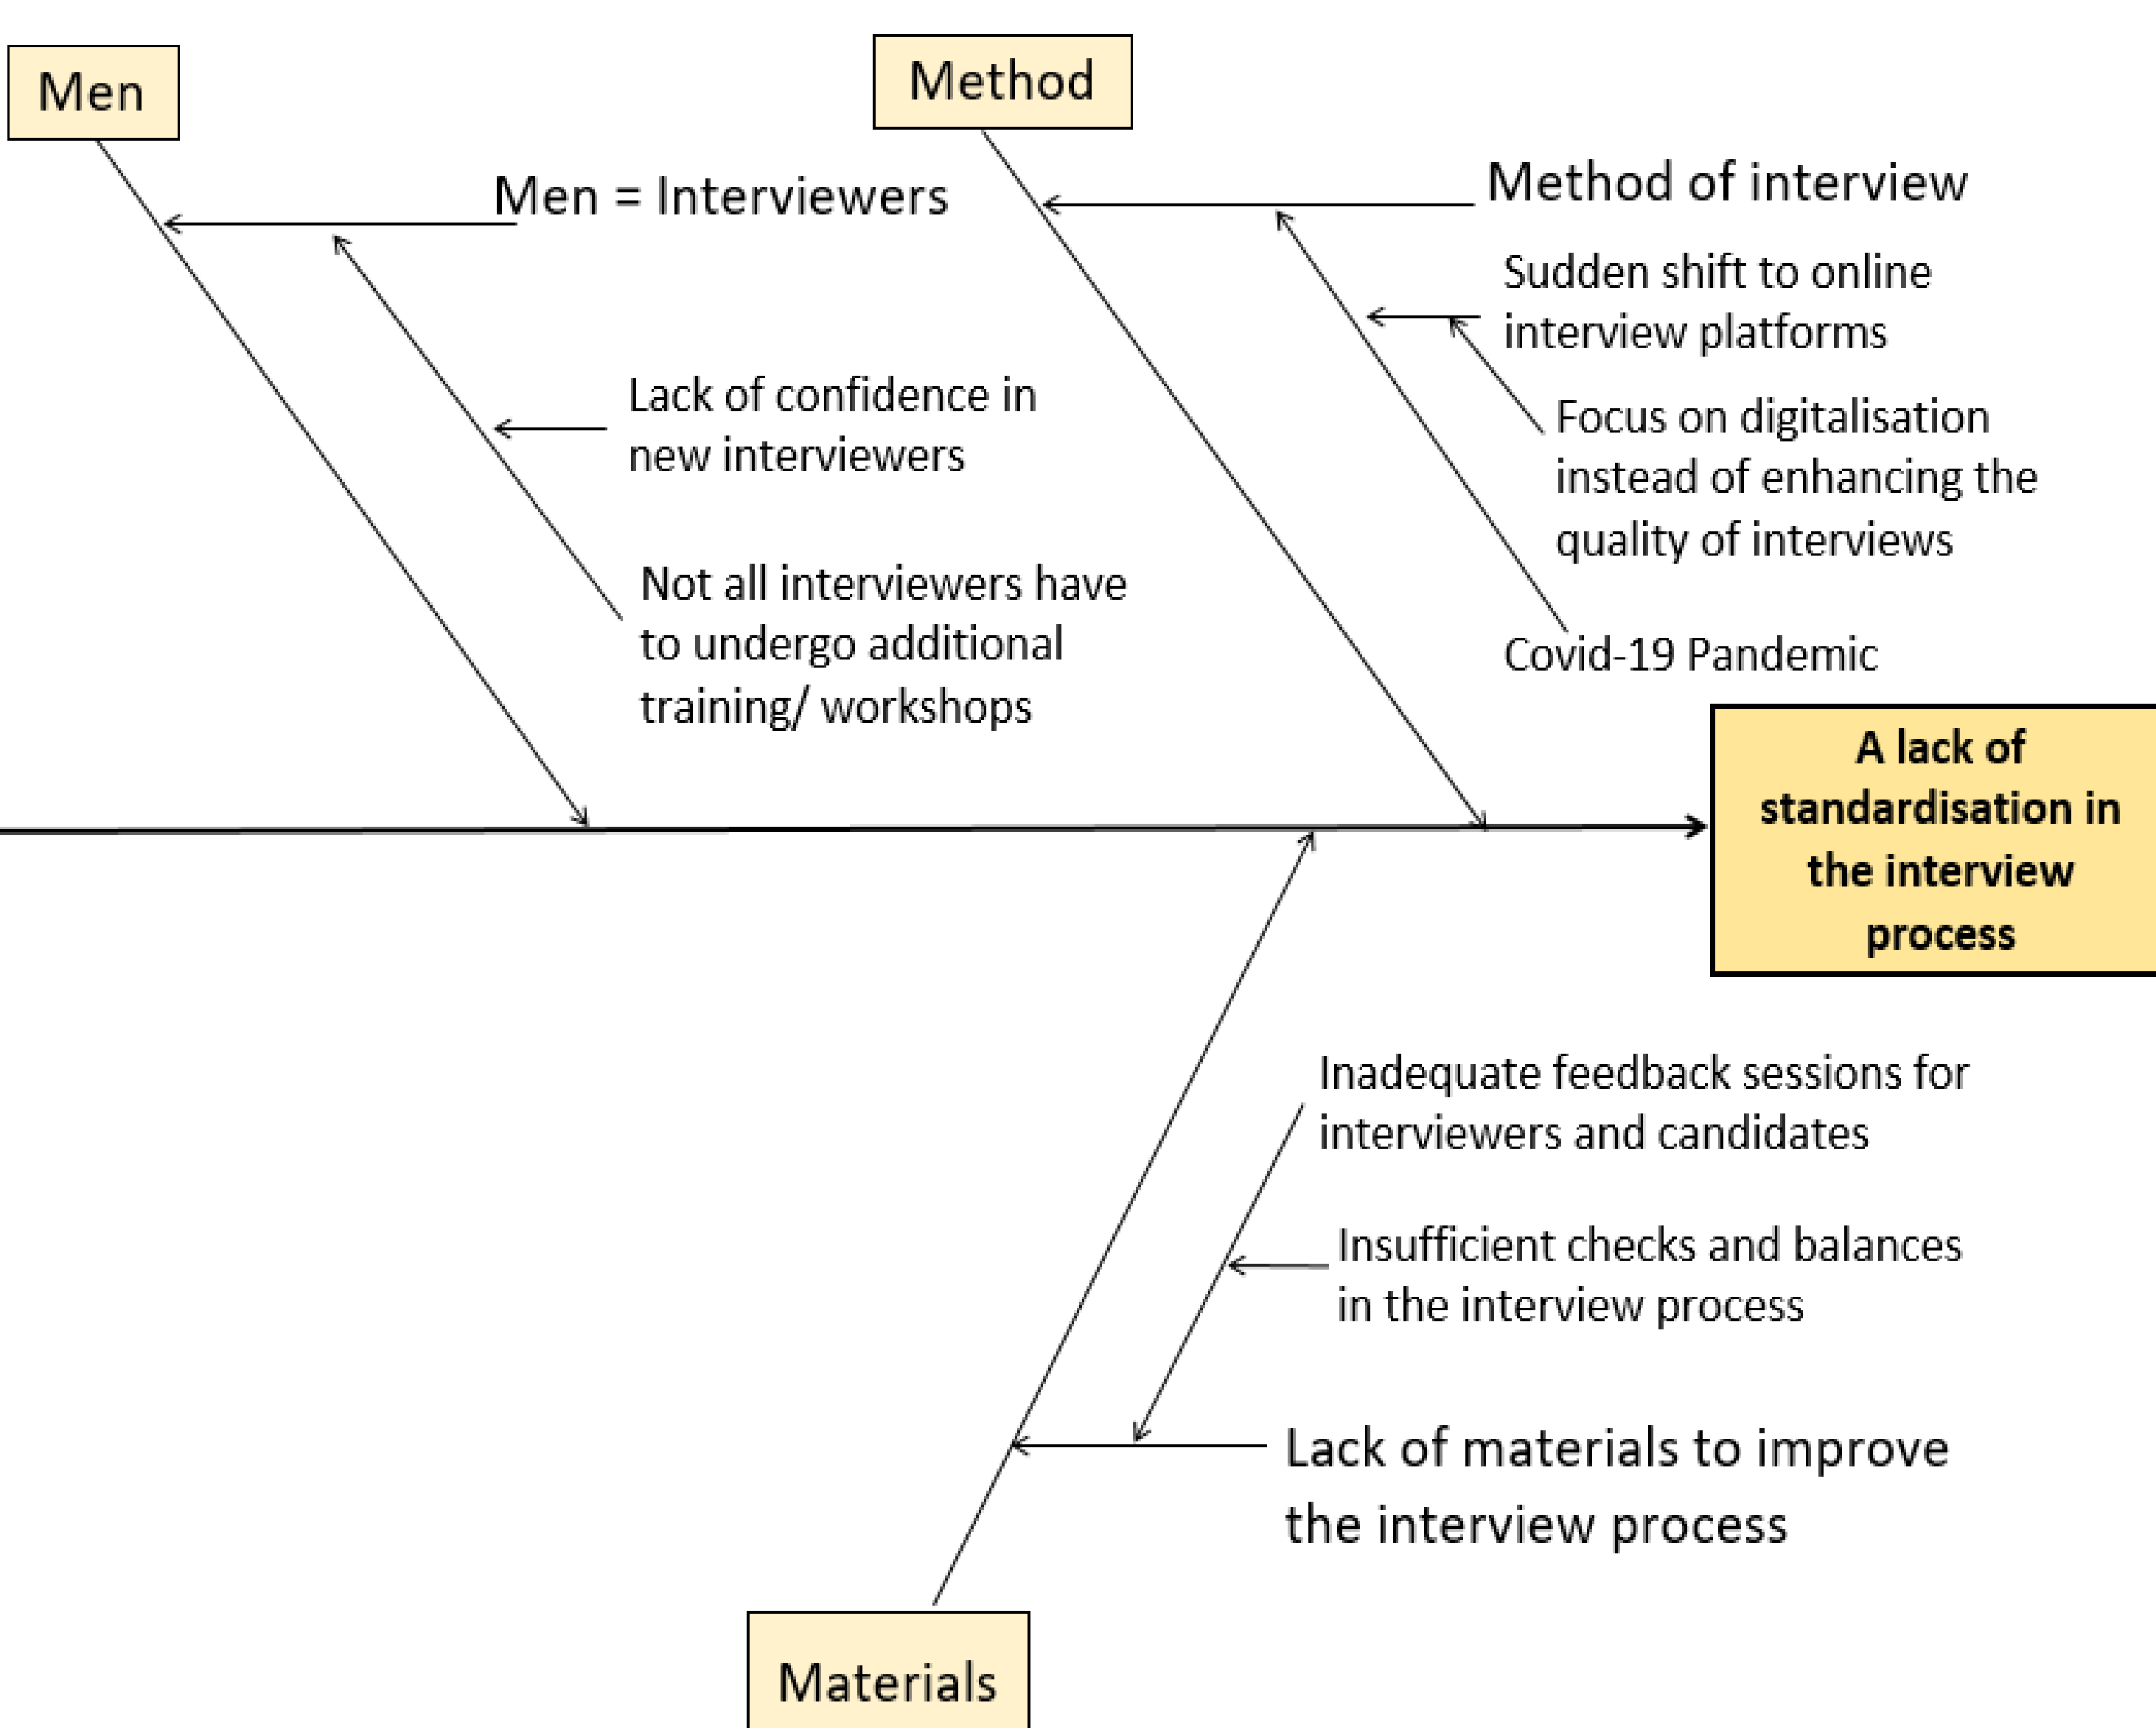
Men

Method

Men = Interviewers

Method of interview

Sudden shift to online interview platforms

Lack of confidence in new interviewers

Focus on digitalisation instead of enhancing the quality of interviews

Not all interviewers have to undergo additional training/ workshops

Covid-19 Pandemic

A lack of standardisation in the interview process

Inadequate feedback sessions for interviewers and candidates

Insufficient checks and balances in the interview process

Lack of materials to improve the interview process

Materials